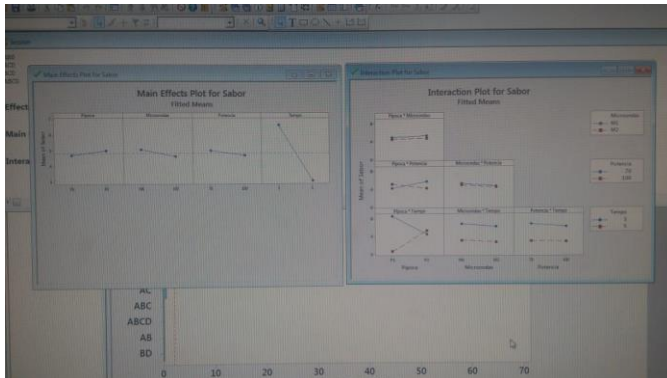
Main Effects Plot for Sabor

Main Effects Plot for Sabor
Fitted Means

Pipoca
Microondas
Potencia
Tempo

Mean of Sabor

Interaction Plot for Sabor

Interaction Plot for Sabor
Fitted Means

Pipoca * Microondas
Pipoca * Potencia
Microondas * Potencia
Pipoca * Tempo
Microondas * Tempo
Potencia * Tempo

Mean of Sabor

Pipoca
Microondas
Potencia

Microondas
Potencia
Tempo

Effect
Main
Intera

AC
ABC
ABCD
AB
BD

0
10
20
30
40
50
60
70